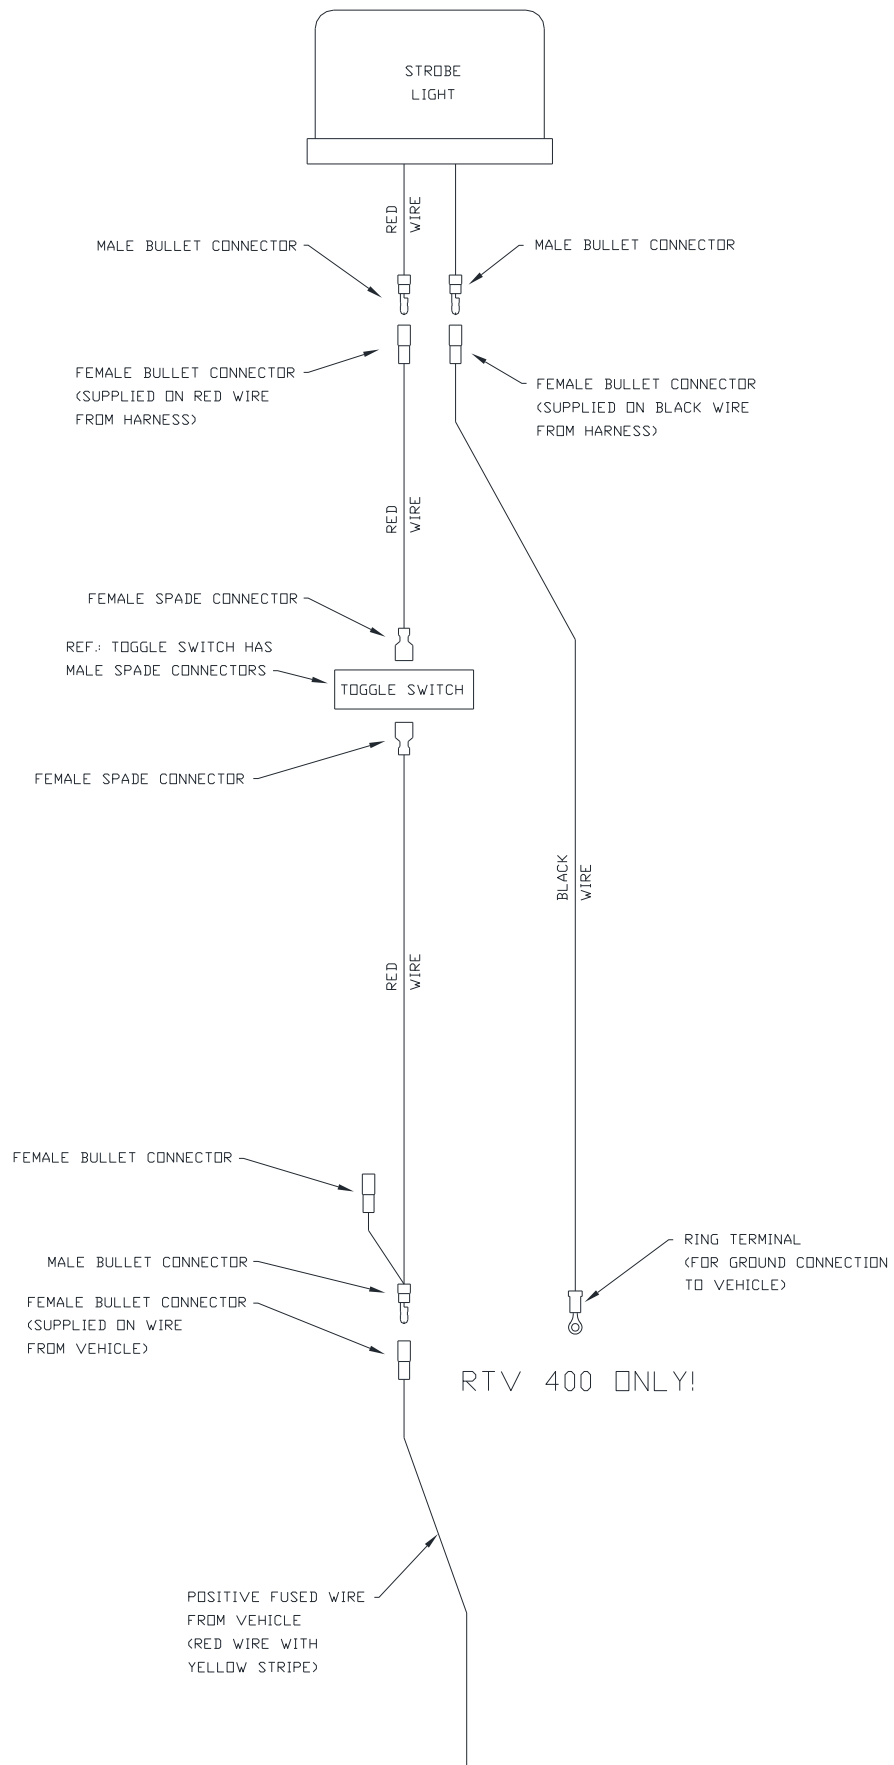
STROBE LIGHT

RED WIRE

MALE BULLET CONNECTOR

MALE BULLET CONNECTOR

FEMALE BULLET CONNECTOR (SUPPLIED ON RED WIRE FROM HARNESS)

FEMALE BULLET CONNECTOR (SUPPLIED ON BLACK WIRE FROM HARNESS)

RED WIRE

FEMALE SPADE CONNECTOR

REF.: TOGGLE SWITCH HAS MALE SPADE CONNECTORS

TOGGLE SWITCH

FEMALE SPADE CONNECTOR

BLACK WIRE

RED WIRE

FEMALE BULLET CONNECTOR

MALE BULLET CONNECTOR

FEMALE BULLET CONNECTOR (SUPPLIED ON WIRE FROM VEHICLE)

RING TERMINAL (FOR GROUND CONNECTION TO VEHICLE)

RTV 400 ONLY!

POSITIVE FUSED WIRE FROM VEHICLE (RED WIRE WITH YELLOW STRIPE)